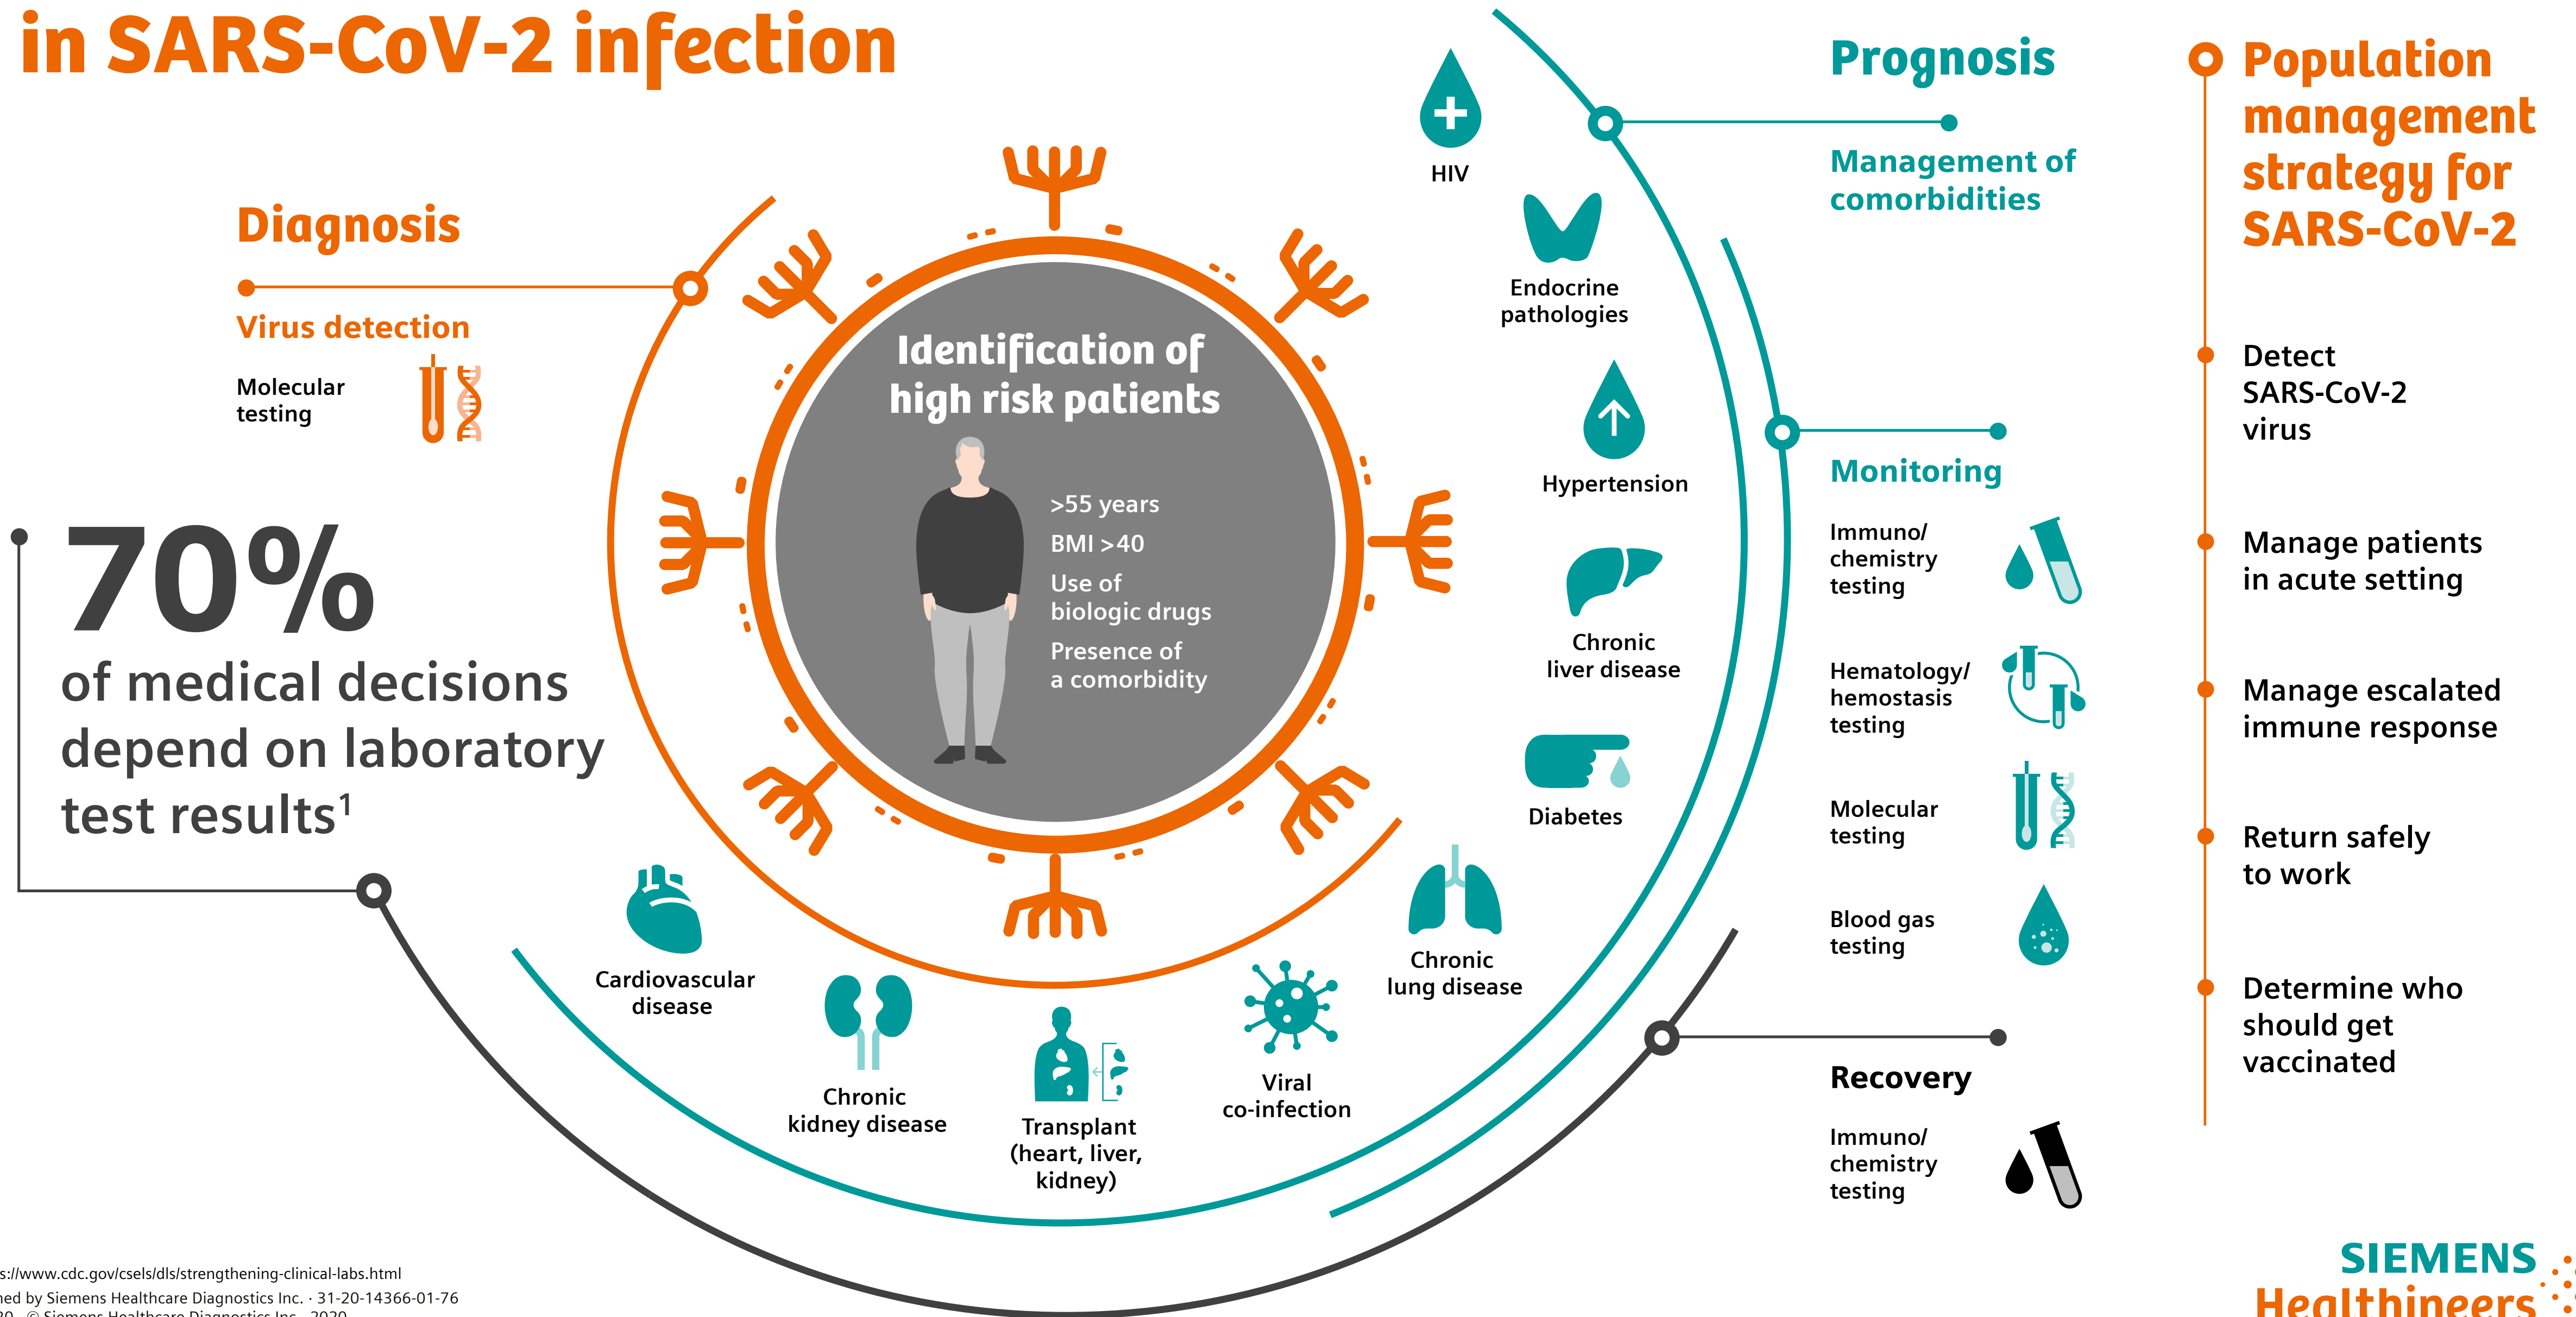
in SARS-CoV-2 infection

Diagnosis

Virus detection

Molecular testing

70%

of medical decisions depend on laboratory test results$^1$

Identification of high risk patients

>55 years

BMI >40

Use of biologic drugs

Presence of a comorbidity

HIV

Endocrine pathologies

Hypertension

Chronic liver disease

Diabetes

Chronic lung disease

Viral co-infection

Transplant (heart, liver, kidney)

Chronic kidney disease

Cardiovascular disease

Prognosis

Management of comorbidities

Monitoring

Immuno/ chemistry testing

Hematology/ hemostasis testing

Molecular testing

Blood gas testing

Recovery

Immuno/ chemistry testing

Population management strategy for SARS-CoV-2

Detect SARS-CoV-2 virus

Manage patients in acute setting

Manage escalated immune response

Return safely to work

Determine who should get vaccinated

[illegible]s://www.cdc.gov/csels/dls/strengthening-clinical-labs.html
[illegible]ned by Siemens Healthcare Diagnostics Inc. · 31-20-14366-01-76
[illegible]

SIEMENS Healthineers